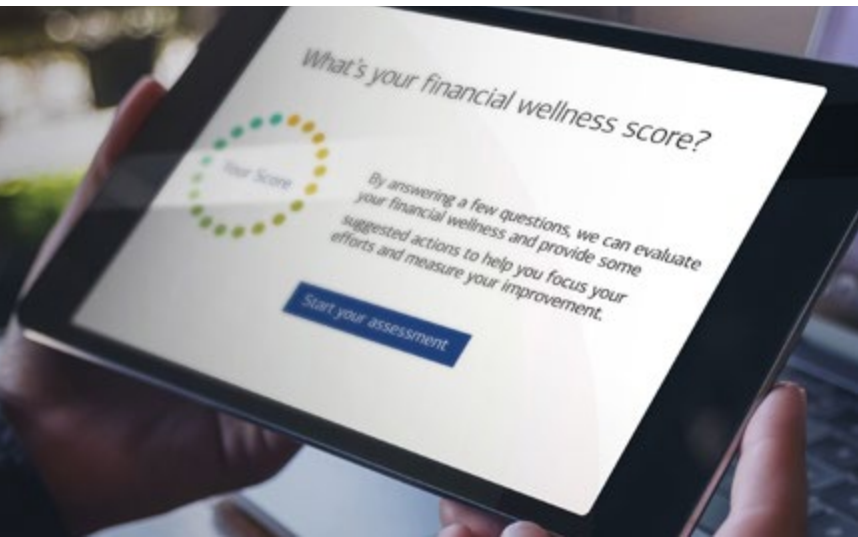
What's your financial wellness score?

Your Score

By answering a few questions, we can evaluate your financial wellness and provide some suggested actions to help you focus your efforts and measure your improvement.

Start your assessment